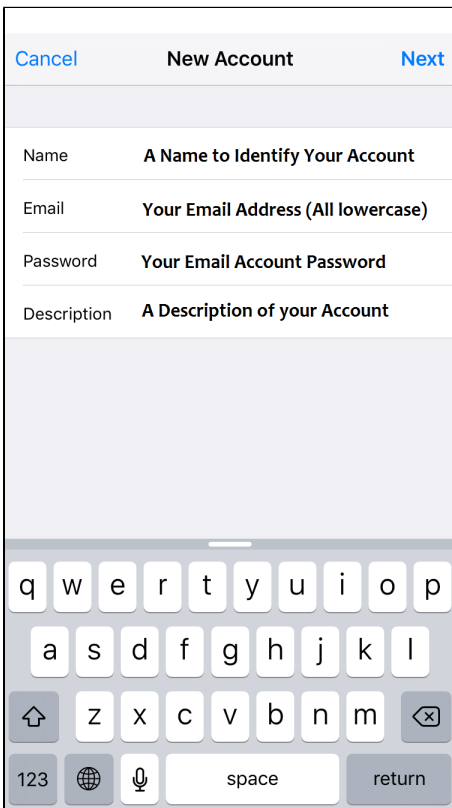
Cancel New Account Next

Name A Name to Identify Your Account

Email Your Email Address (All lowercase)

Password Your Email Account Password

Description A Description of your Account

q w e r t y u i o p
a s d f g h j k l
z x c v b n m
123 space return